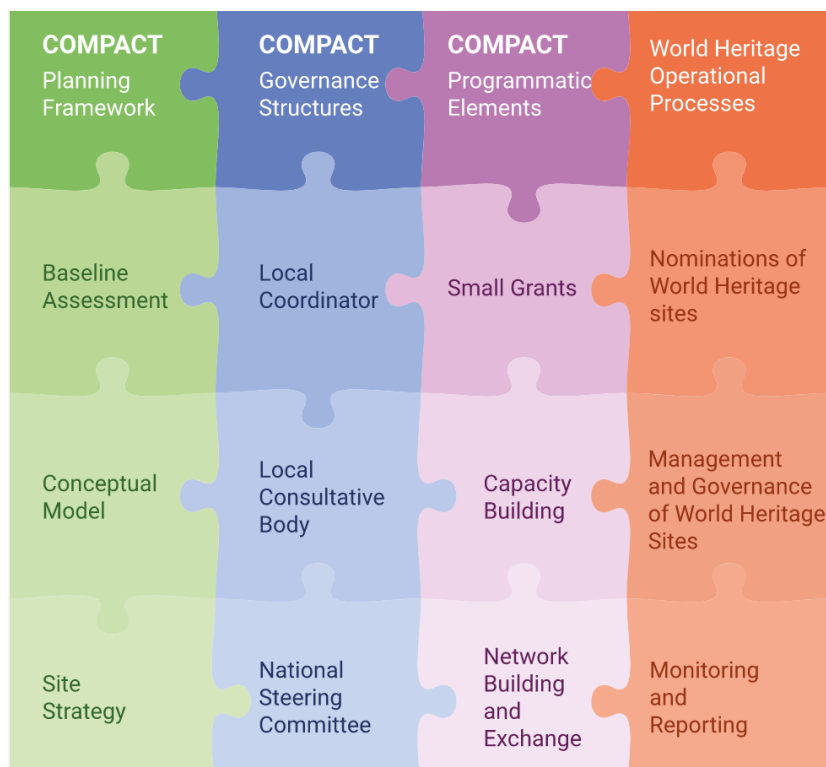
COMPACT
Planning Framework

COMPACT
Governance Structures

COMPACT
Programmatic Elements

World Heritage Operational Processes

Baseline Assessment

Local Coordinator

Small Grants

Nominations of World Heritage sites

Conceptual Model

Local Consultative Body

Capacity Building

Management and Governance of World Heritage Sites

Site Strategy

National Steering Committee

Network Building and Exchange

Monitoring and Reporting